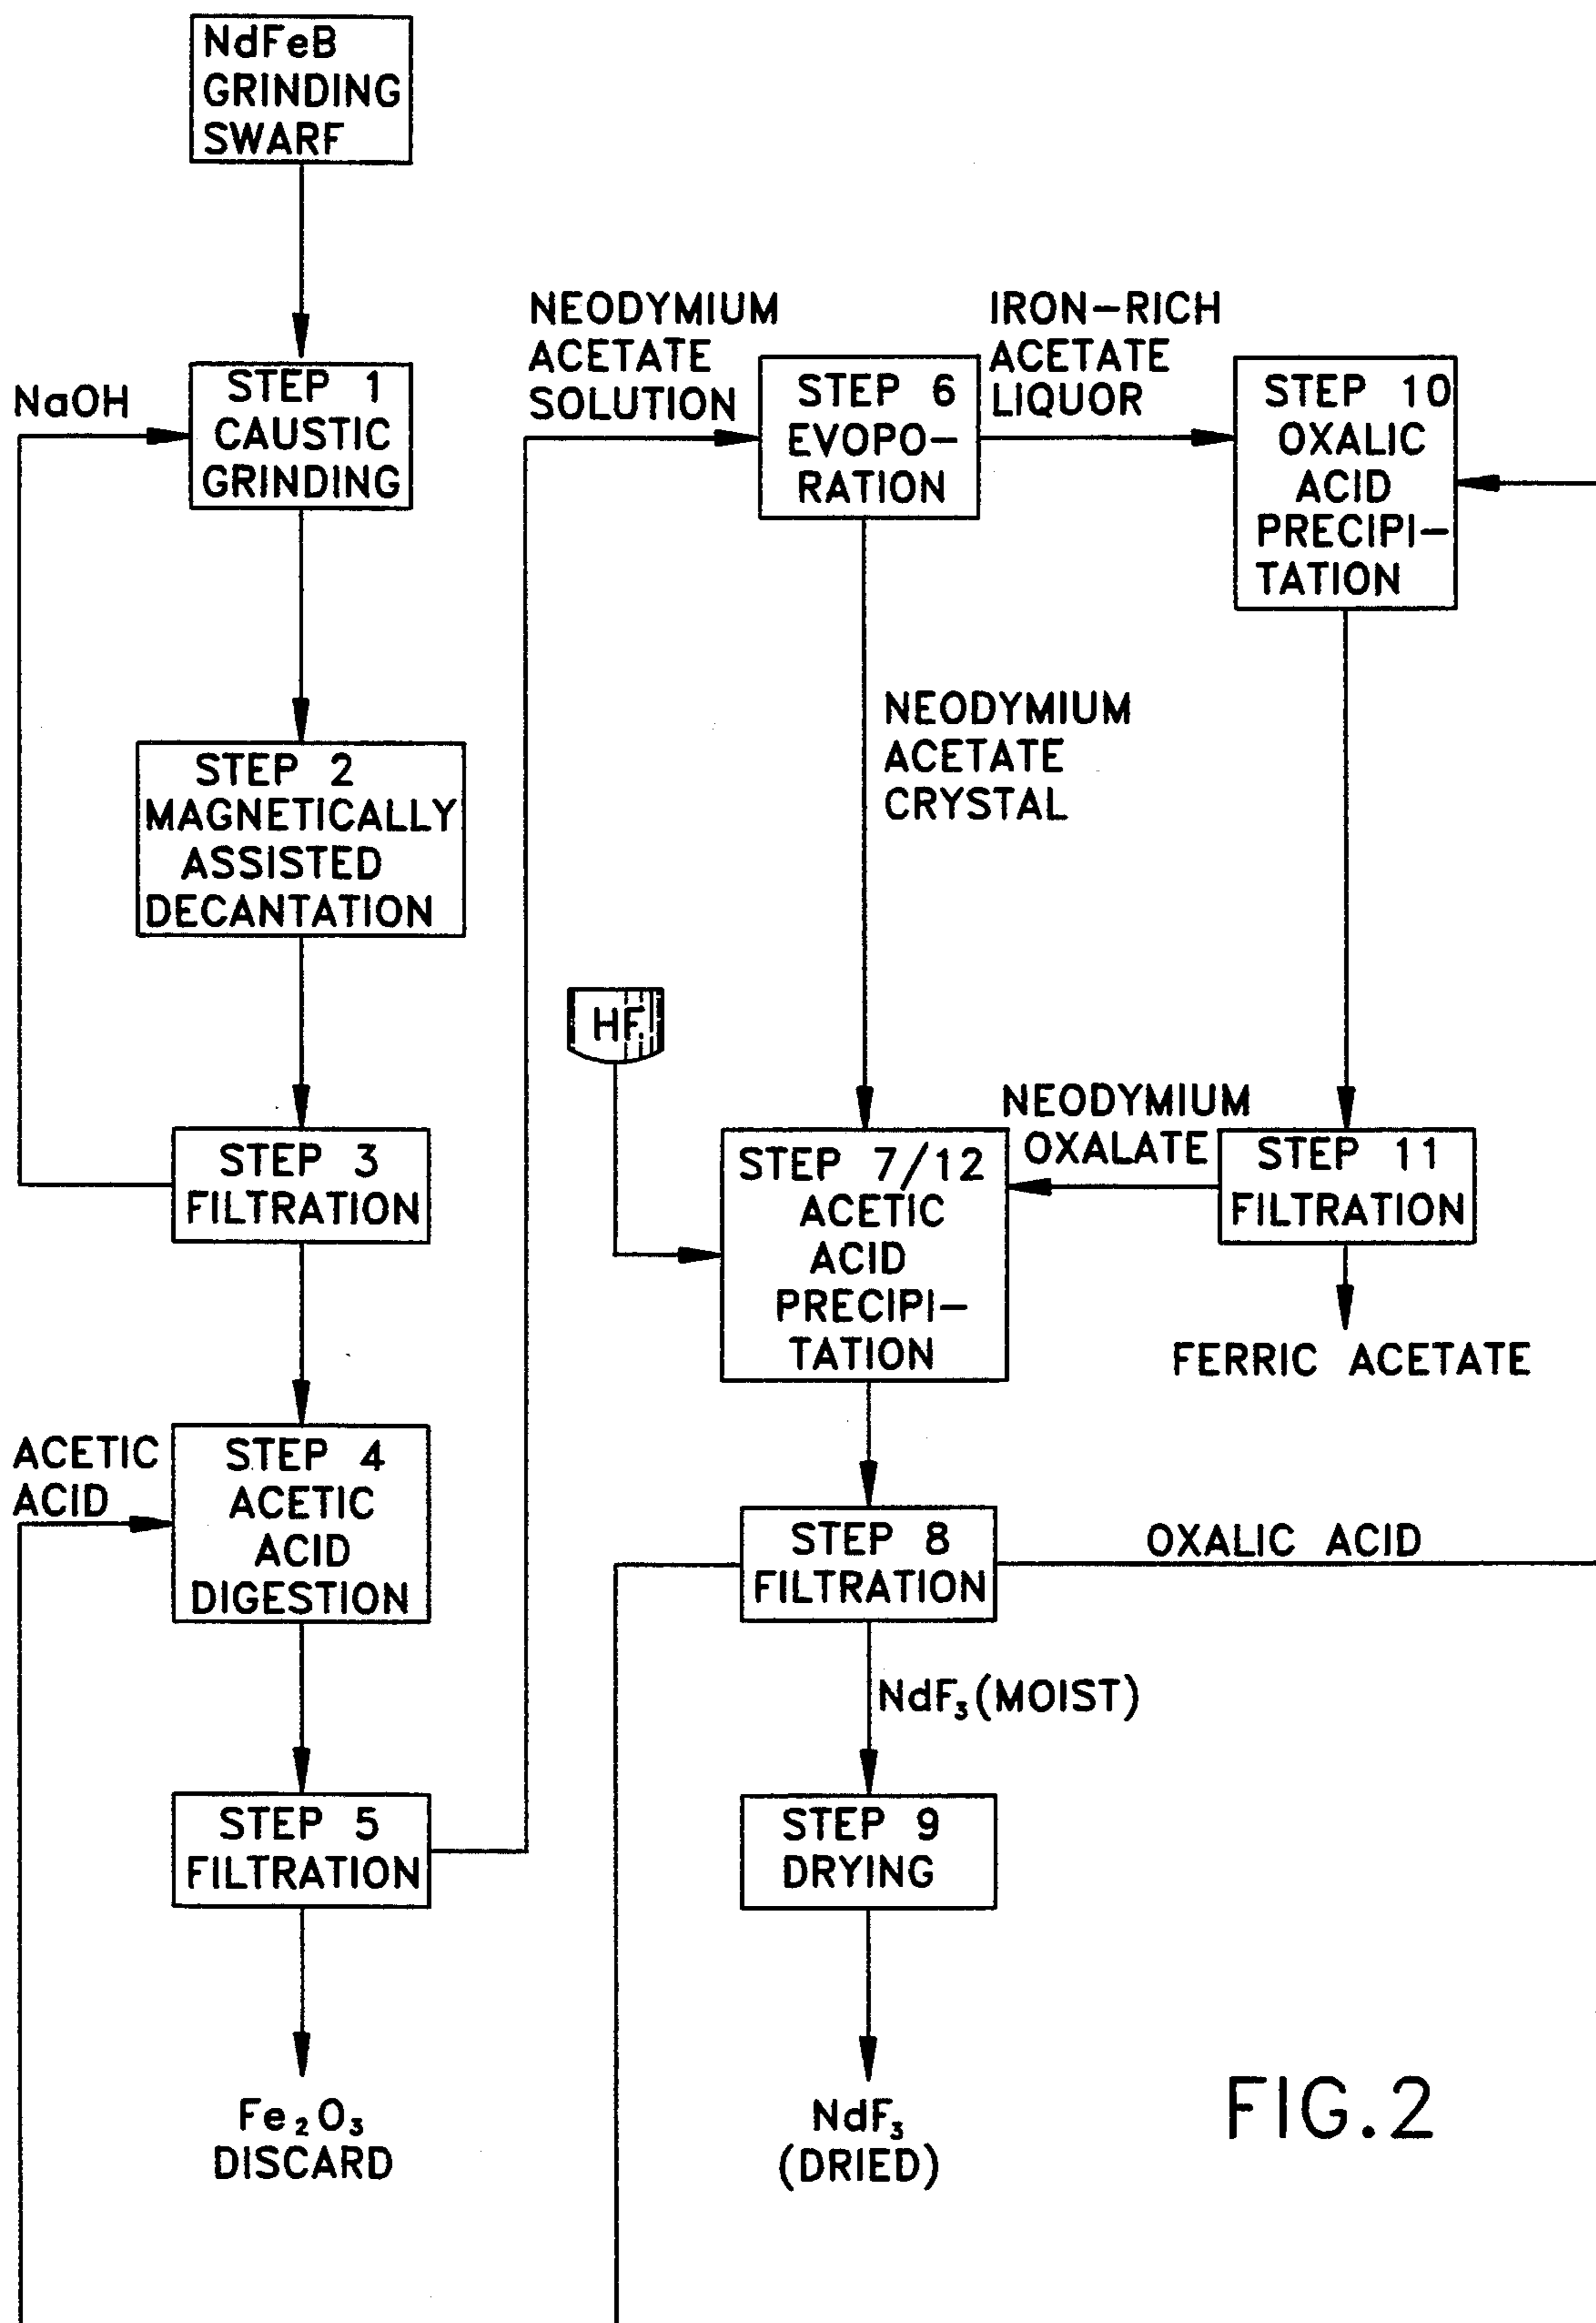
NdFeB GRINDING SWARF

NaOH

STEP 1 CAUSTIC GRINDING

STEP 2 MAGNETICALLY ASSISTED DECANTATION

STEP 3 FILTRATION

ACETIC ACID

STEP 4 ACETIC ACID DIGESTION

STEP 5 FILTRATION

$Fe_2O_3$ DISCARD

NEODYMIUM ACETATE SOLUTION

STEP 6 EVOPO-RATION

IRON-RICH ACETATE LIQUOR

STEP 10 OXALIC ACID PRECIPI-TATION

NEODYMIUM ACETATE CRYSTAL

HF

NEODYMIUM OXALATE

STEP 7/12 ACETIC ACID PRECIPI-TATION

STEP 11 FILTRATION

FERRIC ACETATE

STEP 8 FILTRATION

OXALIC ACID

$NdF_3$(MOIST)

STEP 9 DRYING

$NdF_3$ (DRIED)

FIG.2